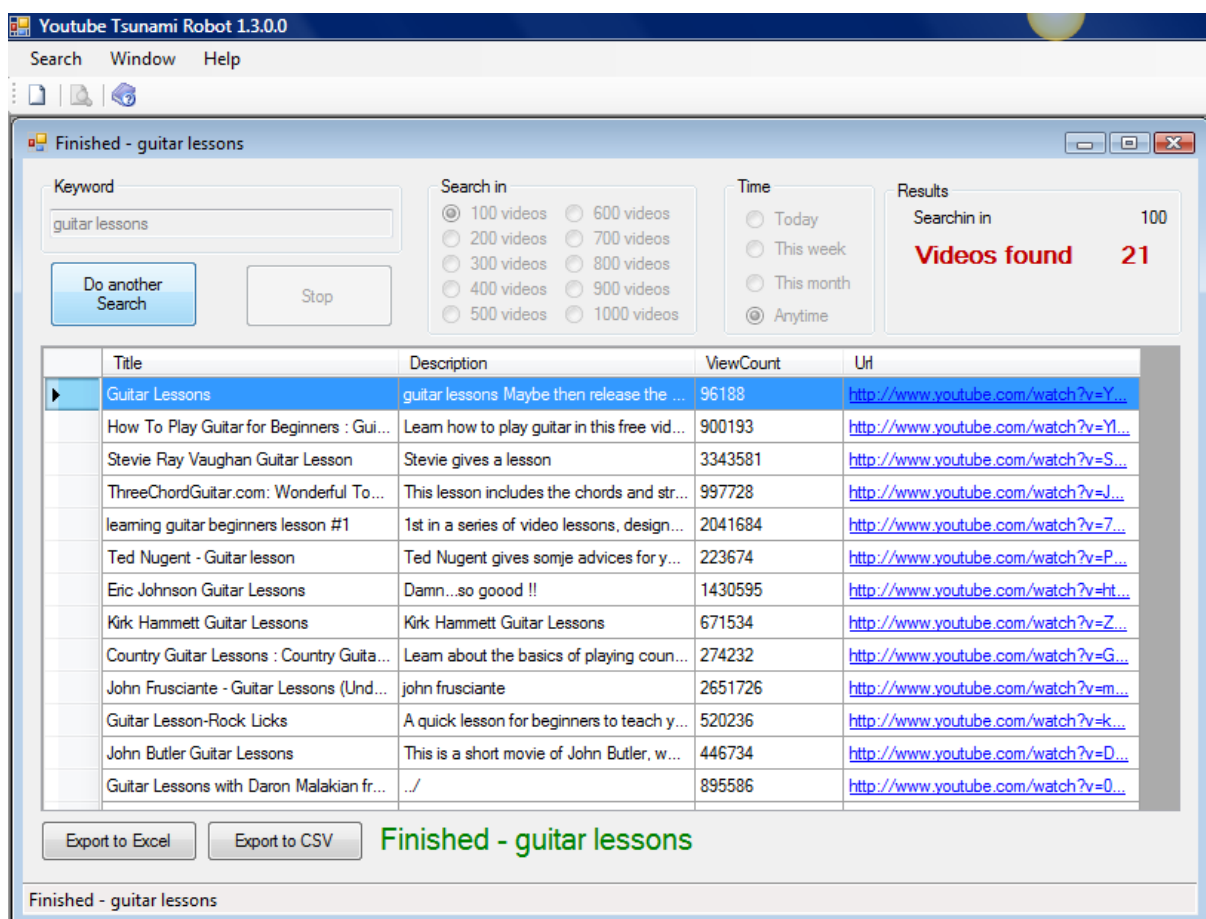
Youtube Tsunami Robot 1.3.0.0

Search Window Help

Finished - guitar lessons

Keyword
guitar lessons

Do another Search
Stop

Search in
100 videos
200 videos
300 videos
400 videos
500 videos
600 videos
700 videos
800 videos
900 videos
1000 videos

Time
Today
This week
This month
Anytime

Results
Searchin in 100
Videos found 21

| Title | Description | ViewCount | Url |
|---|---|---|---|
| Guitar Lessons | guitar lessons Maybe then release the ... | 96188 | http://www.youtube.com/watch?v=Y... |
| How To Play Guitar for Beginners : Gui... | Learn how to play guitar in this free vid... | 900193 | http://www.youtube.com/watch?v=Yl... |
| Stevie Ray Vaughan Guitar Lesson | Stevie gives a lesson | 3343581 | http://www.youtube.com/watch?v=S... |
| ThreeChordGuitar.com: Wonderful To... | This lesson includes the chords and str... | 997728 | http://www.youtube.com/watch?v=J... |
| learning guitar beginners lesson #1 | 1st in a series of video lessons, design... | 2041684 | http://www.youtube.com/watch?v=7... |
| Ted Nugent - Guitar lesson | Ted Nugent gives somje advices for y... | 223674 | http://www.youtube.com/watch?v=P... |
| Eric Johnson Guitar Lessons | Damn...so goood !! | 1430595 | http://www.youtube.com/watch?v=ht... |
| Kirk Hammett Guitar Lessons | Kirk Hammett Guitar Lessons | 671534 | http://www.youtube.com/watch?v=Z... |
| Country Guitar Lessons : Country Guita... | Learn about the basics of playing coun... | 274232 | http://www.youtube.com/watch?v=G... |
| John Frusciante - Guitar Lessons (Und... | john frusciante | 2651726 | http://www.youtube.com/watch?v=m... |
| Guitar Lesson-Rock Licks | A quick lesson for beginners to teach y... | 520236 | http://www.youtube.com/watch?v=k... |
| John Butler Guitar Lessons | This is a short movie of John Butler, w... | 446734 | http://www.youtube.com/watch?v=D... |
| Guitar Lessons with Daron Malakian fr... | ../ | 895586 | http://www.youtube.com/watch?v=0... |

Export to Excel
Export to CSV
Finished - guitar lessons

Finished - guitar lessons